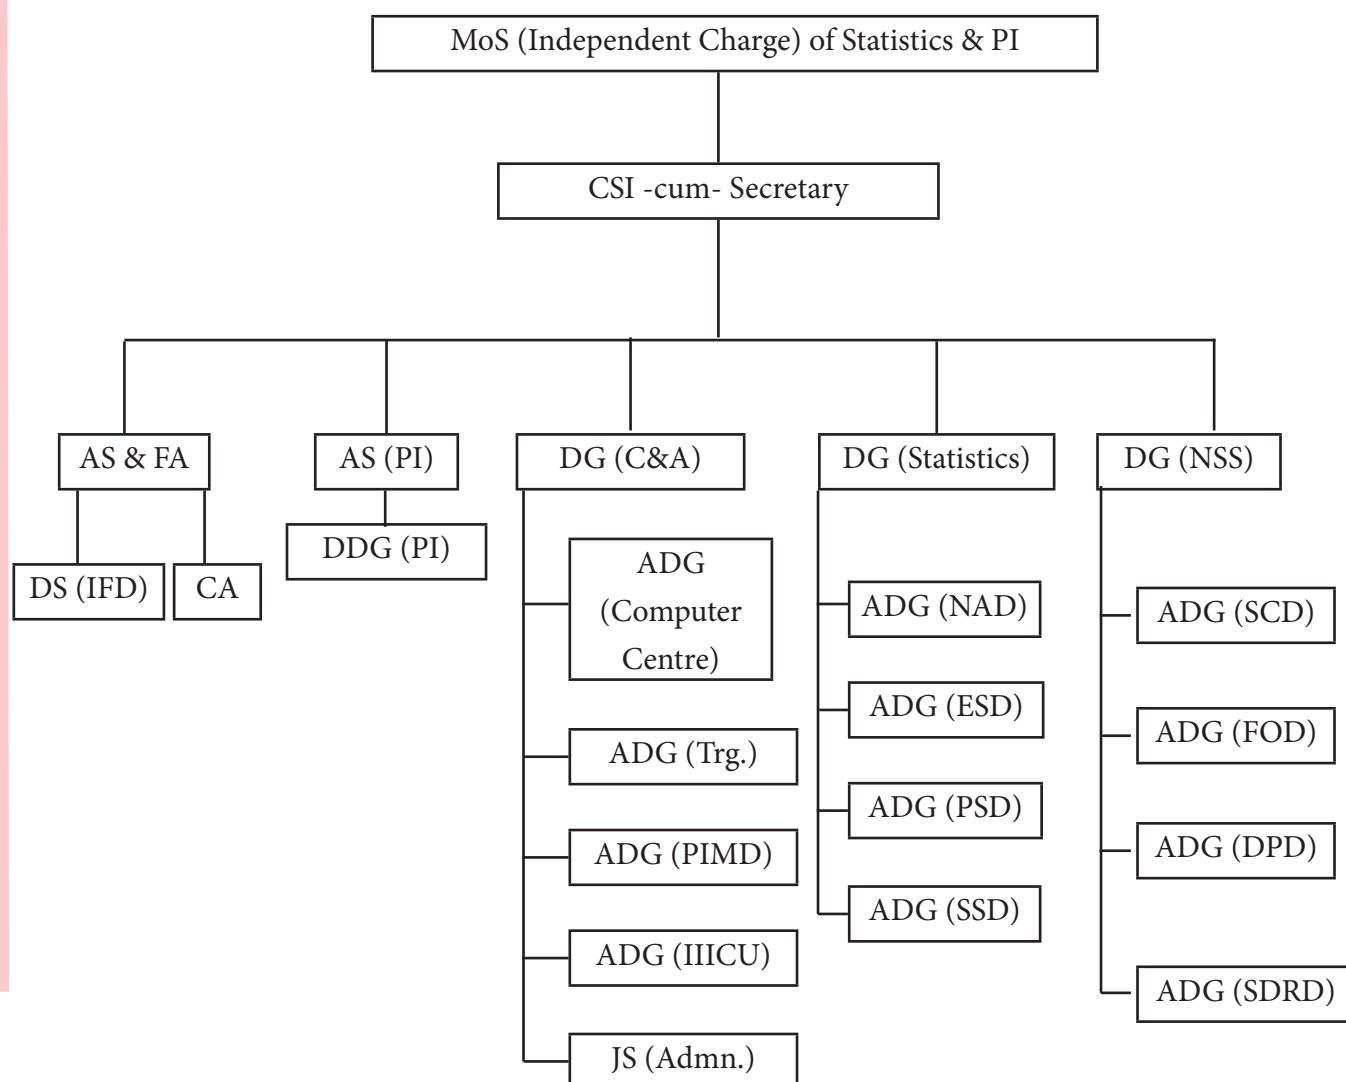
MoS (Independent Charge) of Statistics & PI

CSI -cum- Secretary

AS & FA

DS (IFD)

CA

AS (PI)

DDG (PI)

DG (C&A)

ADG (Computer Centre)

ADG (Trg.)

ADG (PIMD)

ADG (IIICU)

JS (Admn.)

DG (Statistics)

ADG (NAD)

ADG (ESD)

ADG (PSD)

ADG (SSD)

DG (NSS)

ADG (SCD)

ADG (FOD)

ADG (DPD)

ADG (SDRD)